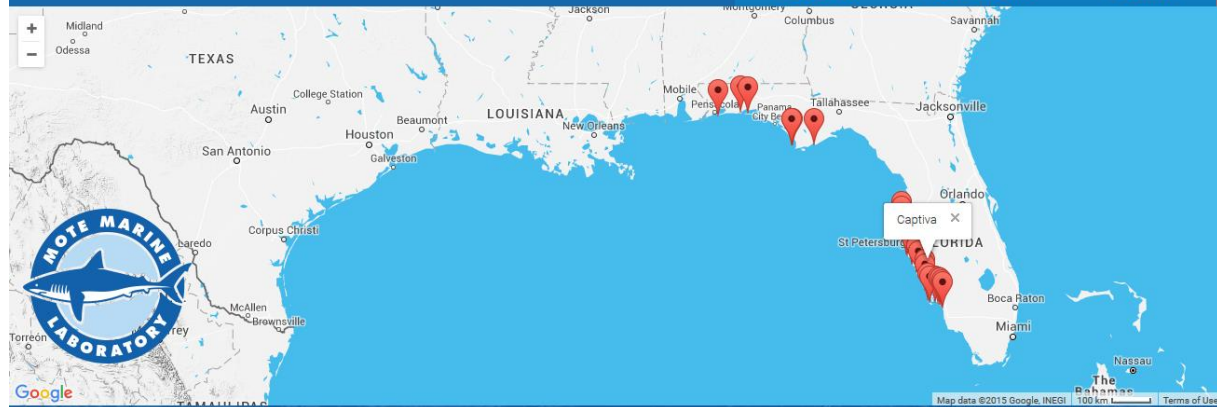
+
−
Midland
Odessa
TEXAS
Jackson
Montgomery
Columbus
Savannah
College Station
Austin
Beaumont
LOUISIANA
Mobile
Pensacola
Panama City Beach
Tallahassee
Jacksonville
New Orleans
Houston
San Antonio
Galveston
Orlando
Captiva ×
Corpus Christi
St Petersburg
FLORIDA
Laredo
MOTE MARINE LABORATORY
McAllen
Brownsville
Boca Raton
Miami
Monterrey
Torreón
Nassau
The Bahamas
Google
TAMAULIPAS
Map data ©2015 Google, INEGI
100 km
Terms of Use